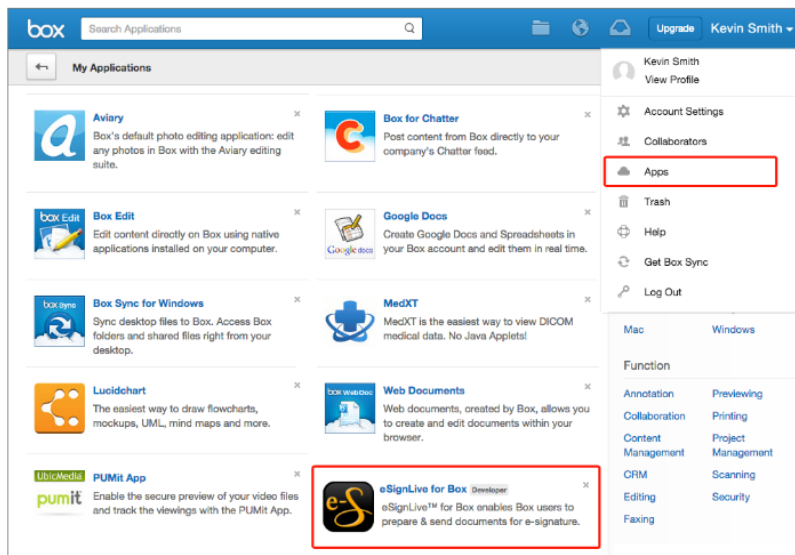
box

Search Applications

Upgrade

Kevin Smith

My Applications

Kevin Smith
View Profile

Account Settings

Collaborators

Apps

Trash

Help

Get Box Sync

Log Out

Aviary
Box's default photo editing application: edit any photos in Box with the Aviary editing suite.

Box for Chatter
Post content from Box directly to your company's Chatter feed.

box Edit

Box Edit
Edit content directly on Box using native applications installed on your computer.

Google Docs
Create Google Docs and Spreadsheets in your Box account and edit them in real time.

Google docs

box sync

Box Sync for Windows
Sync desktop files to Box. Access Box folders and shared files right from your desktop.

MedXT
MedXT is the easiest way to view DICOM medical data. No Java Applets!

Lucidchart
The easiest way to draw flowcharts, mockups, UML, mind maps and more.

box WebDoc

Web Documents
Web documents, created by Box, allows you to create and edit documents within your browser.

UbicMedia
pumit

PUMit App
Enable the secure preview of your video files and track the viewings with the PUMit App.

eSignLive for Box Developer
eSignLive™ for Box enables Box users to prepare & send documents for e-signature.

Mac

Windows

Function

Annotation

Previewing

Collaboration

Printing

Content Management

Project Management

CRM

Scanning

Editing

Security

Faxing